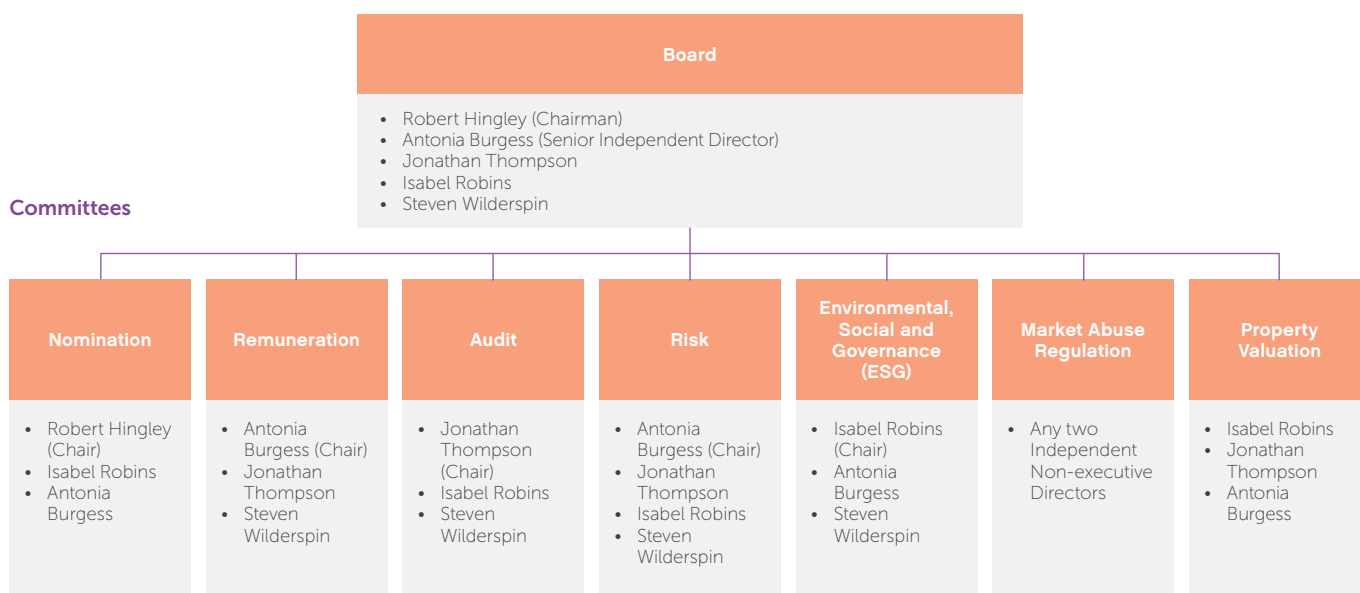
Board

- Robert Hingley (Chairman)
- Antonia Burgess (Senior Independent Director)
- Jonathan Thompson
- Isabel Robins
- Steven Wilderspin

Committees

Nomination

- Robert Hingley (Chair)
- Isabel Robins
- Antonia Burgess

Remuneration

- Antonia Burgess (Chair)
- Jonathan Thompson
- Steven Wilderspin

Audit

- Jonathan Thompson (Chair)
- Isabel Robins
- Steven Wilderspin

Risk

- Antonia Burgess (Chair)
- Jonathan Thompson
- Isabel Robins
- Steven Wilderspin

Environmental, Social and Governance (ESG)

- Isabel Robins (Chair)
- Antonia Burgess
- Steven Wilderspin

Market Abuse Regulation

- Any two Independent Non-executive Directors

Property Valuation

- Isabel Robins
- Jonathan Thompson
- Antonia Burgess